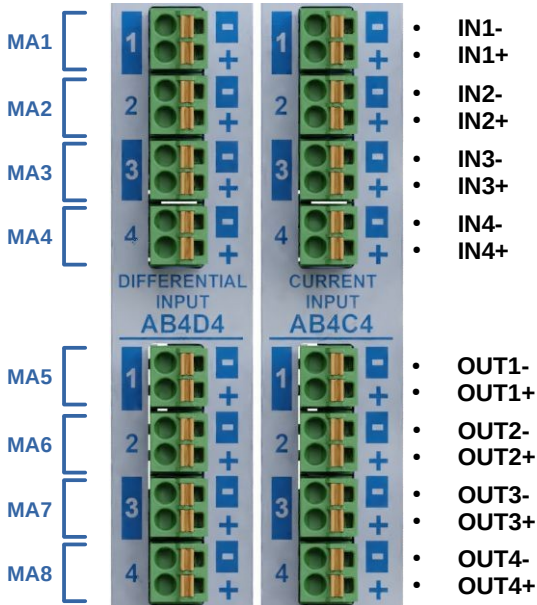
MA1
MA2
MA3
MA4

1 - +
2 - +
3 - +
4 - +
DIFFERENTIAL INPUT
AB4D4

1 - +
2 - +
3 - +
4 - +
CURRENT INPUT
AB4C4

• IN1-
• IN1+
• IN2-
• IN2+
• IN3-
• IN3+
• IN4-
• IN4+

MA5
MA6
MA7
MA8

1 - +
2 - +
3 - +
4 - +

1 - +
2 - +
3 - +
4 - +

• OUT1-
• OUT1+
• OUT2-
• OUT2+
• OUT3-
• OUT3+
• OUT4-
• OUT4+